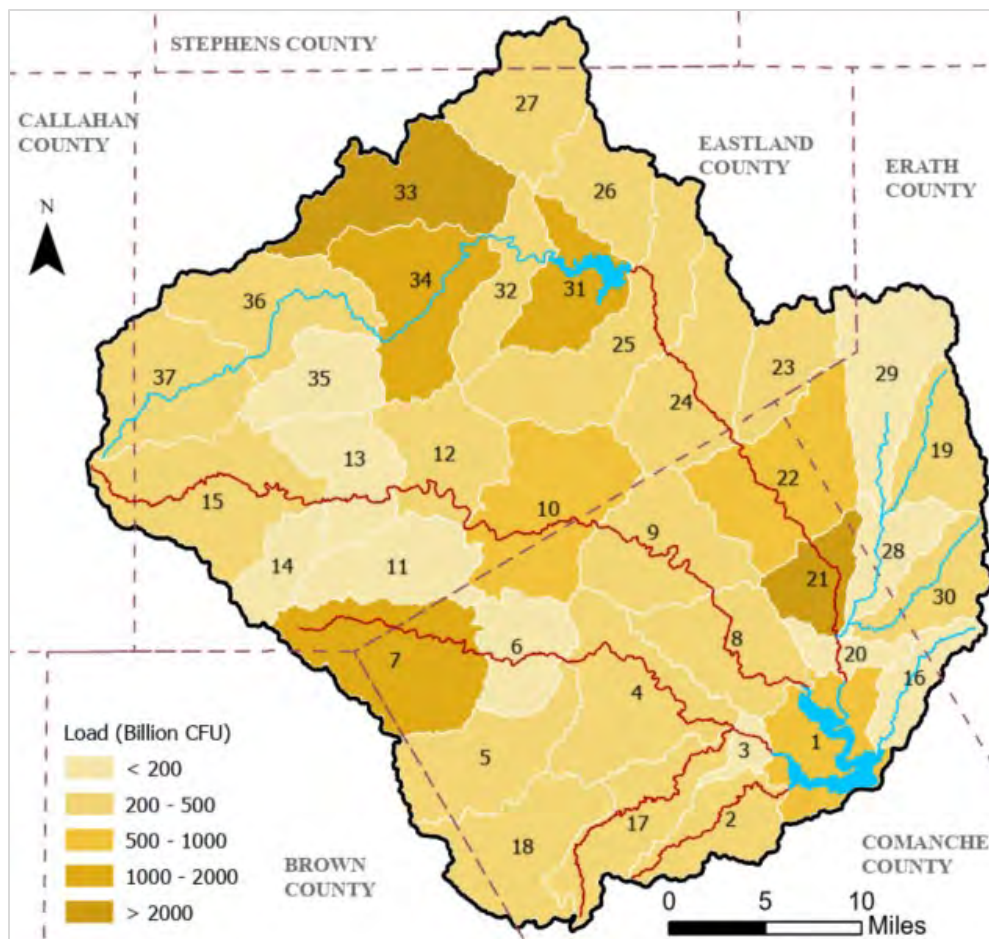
STEPHENS COUNTY

CALLAHAN COUNTY

EASTLAND COUNTY

ERATH COUNTY

N

27
33
26
34
32
31
36
25
37
35
23
29
24
13
12
19
22
15
10
9
28
14
11
21
30
6
20
7
8
16
4
1
5
3
17
2
18

Load (Billion CFU)
< 200
200 - 500
500 - 1000
1000 - 2000
> 2000

BROWN COUNTY

COMANCHE COUNTY

0 5 10 Miles